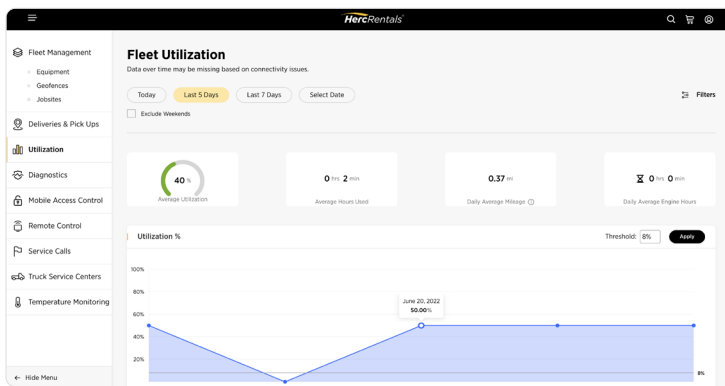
HercRentals

Fleet Management
Equipment
Geofences
Jobsites
Deliveries & Pick Ups
Utilization
Diagnostics
Mobile Access Control
Remote Control
Service Calls
Truck Service Centers
Temperature Monitoring
Hide Menu

Fleet Utilization
Data over time may be missing based on connectivity issues.

Today
Last 5 Days
Last 7 Days
Select Date
Filters
Exclude Weekends

40 %
Average Utilization

0 hrs 2 min
Average Hours Used

0.37 mi
Daily Average Mileage

0 hrs 0 min
Daily Average Engine Hours

Utilization %
Threshold: 8%
Apply

100%
80%
60%
40%
20%
June 20, 2022
50.00%
8%